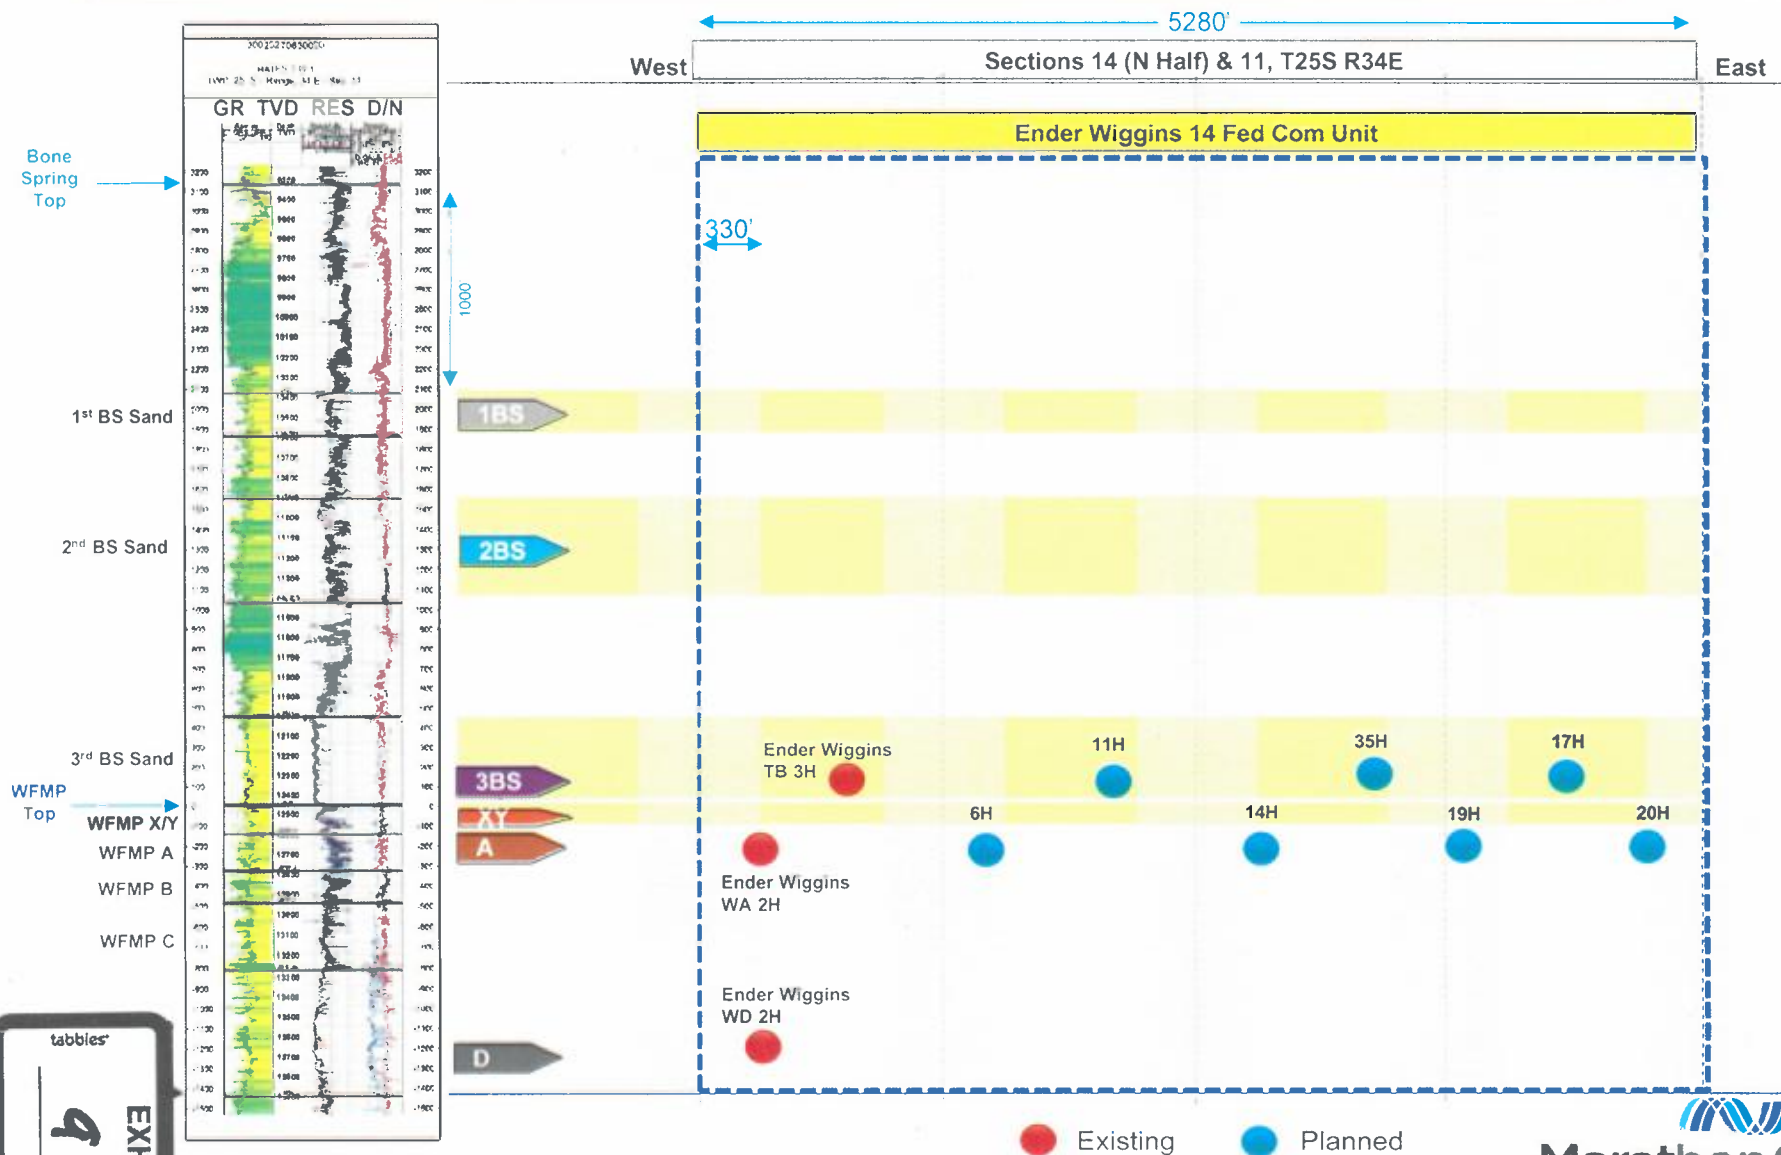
5280'

West

Sections 14 (N Half) & 11, T25S R34E

East

Ender Wiggins 14 Fed Com Unit

GR TVD RES D/N

Bone Spring Top

330'

1000

1st BS Sand

1BS

2nd BS Sand

2BS

3rd BS Sand

3BS

Ender Wiggins TB 3H

11H

35H

17H

WFMP Top

WFMP X/Y

XY

6H

14H

19H

20H

WFMP A

A

Ender Wiggins WA 2H

WFMP B

WFMP C

Ender Wiggins WD 2H

tabbies

EXH

D

Existing

Planned